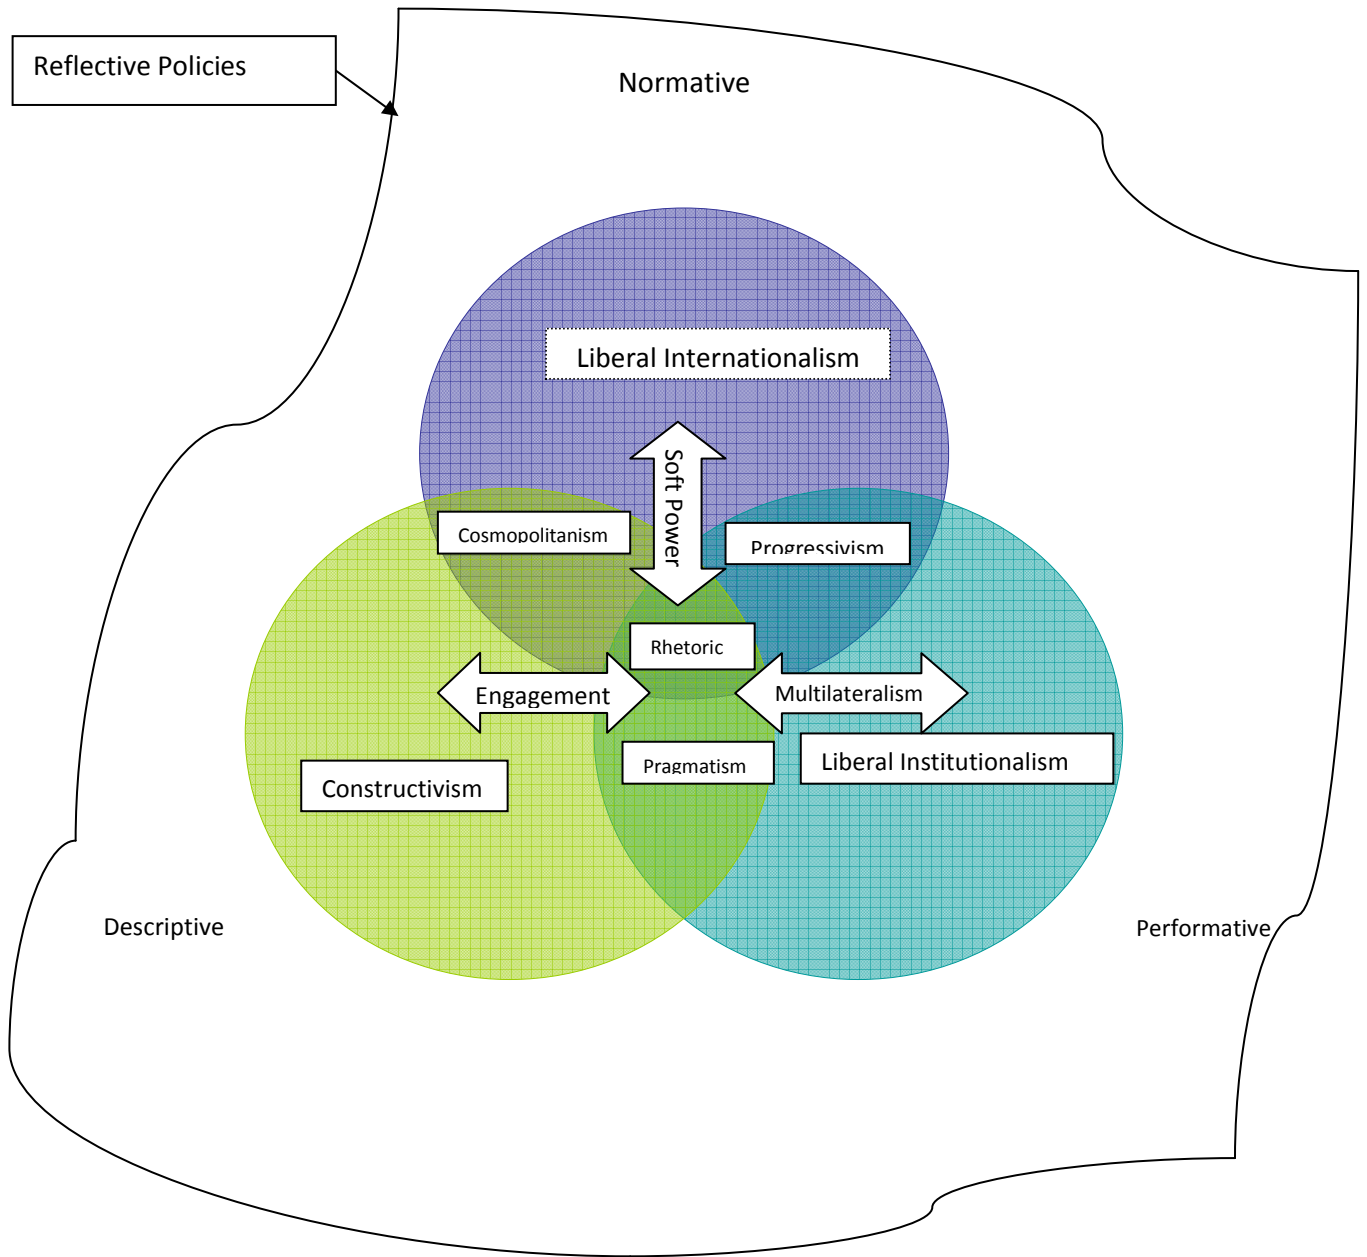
Reflective Policies

Normative

Liberal Internationalism

Soft Power

Cosmopolitanism

Progressivism

Rhetoric

Engagement

Multilateralism

Pragmatism

Liberal Institutionalism

Constructivism

Descriptive

Performative